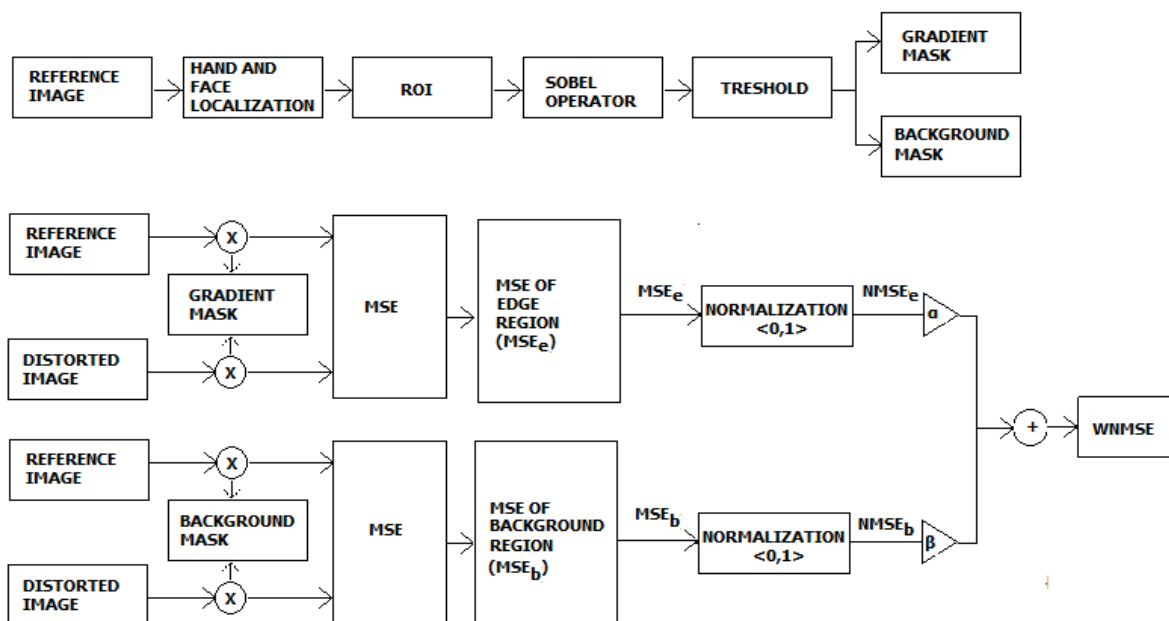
REFERENCE IMAGE

HAND AND FACE LOCALIZATION

ROI

SOBEL OPERATOR

TRESHOLD

GRADIENT MASK

BACKGROUND MASK

REFERENCE IMAGE

X

GRADIENT MASK

DISTORTED IMAGE

X

MSE

MSE OF EDGE REGION ($MSE_e$)

$MSE_e$

NORMALIZATION <0,1>

$NMSE_e$

α

+

WNMSE

REFERENCE IMAGE

X

BACKGROUND MASK

DISTORTED IMAGE

X

MSE

MSE OF BACKGROUND REGION ($MSE_b$)

$MSE_b$

NORMALIZATION <0,1>

$NMSE_b$

β